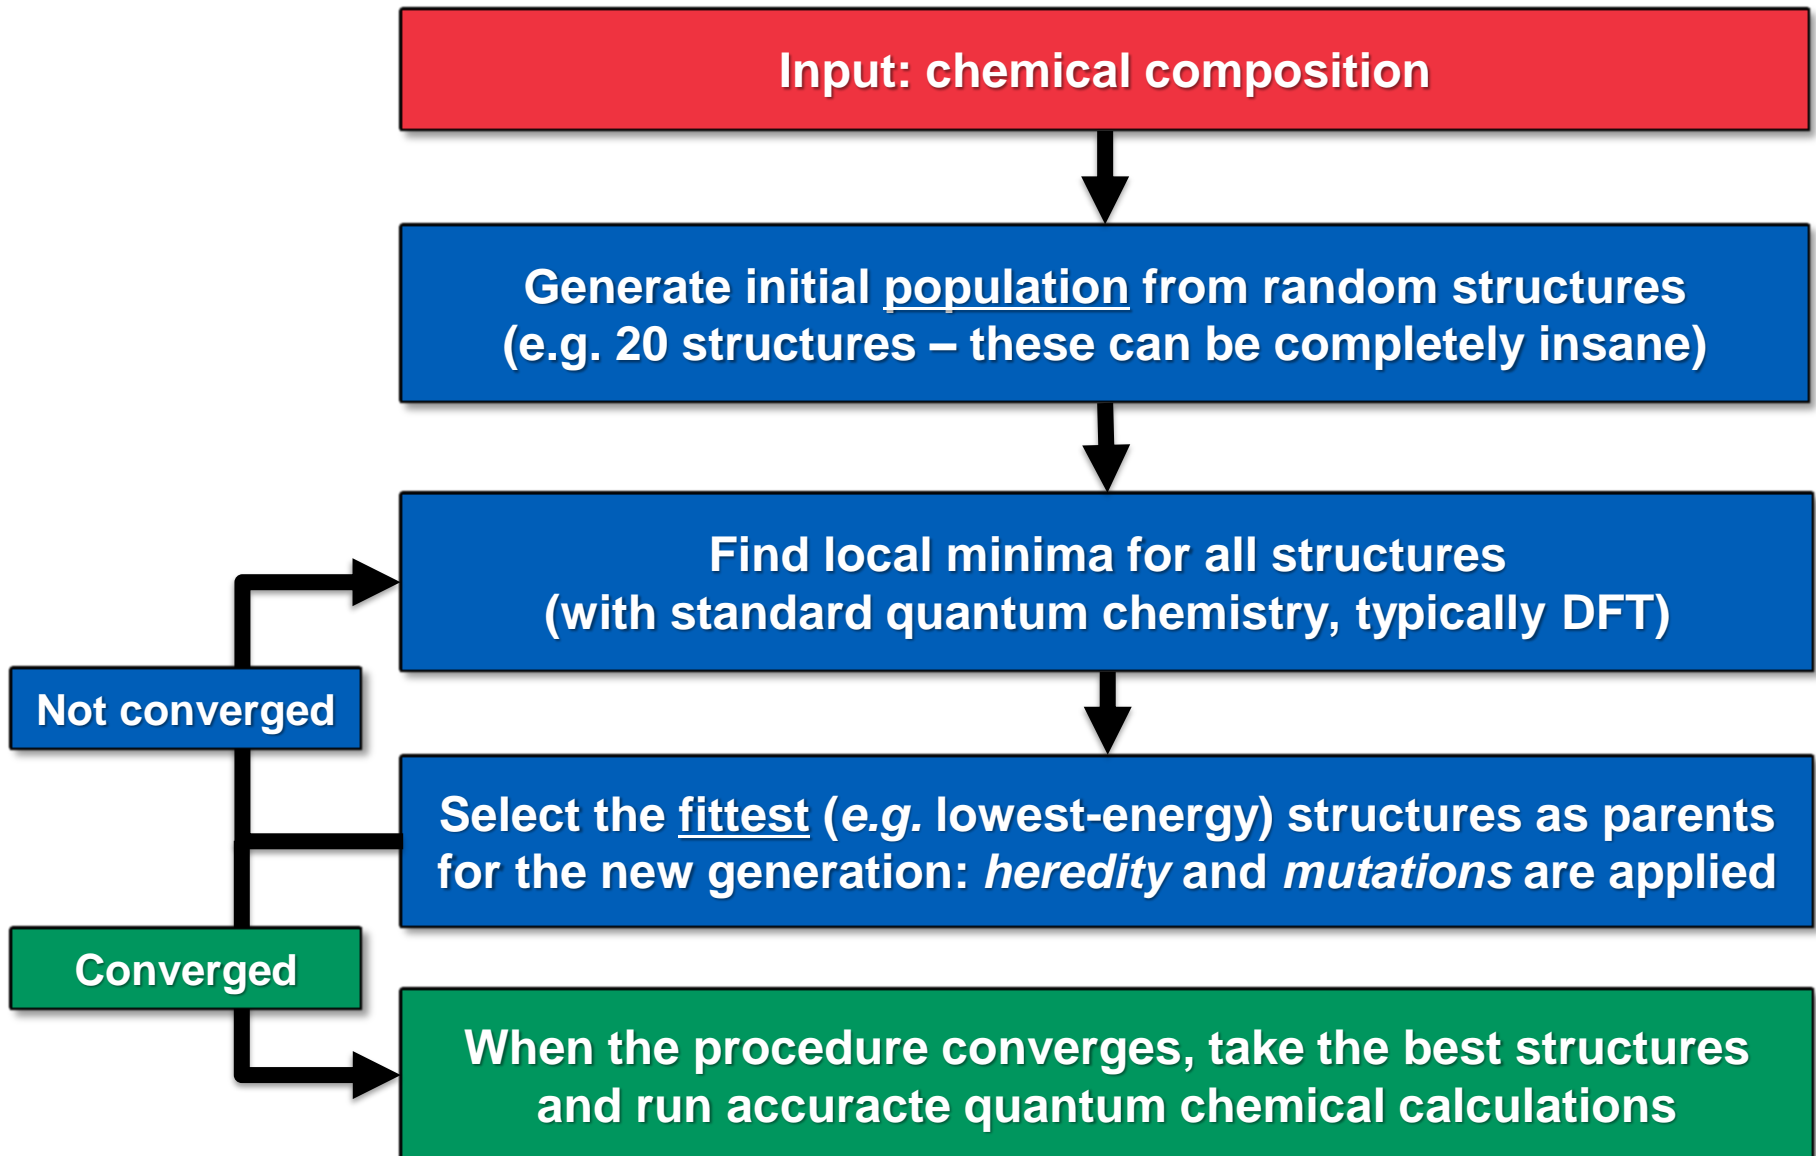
Input: chemical composition

Generate initial population from random structures (e.g. 20 structures – these can be completely insane)

Find local minima for all structures (with standard quantum chemistry, typically DFT)

Not converged

Select the fittest (e.g. lowest-energy) structures as parents for the new generation: heredity and mutations are applied

Converged

When the procedure converges, take the best structures and run accuracte quantum chemical calculations